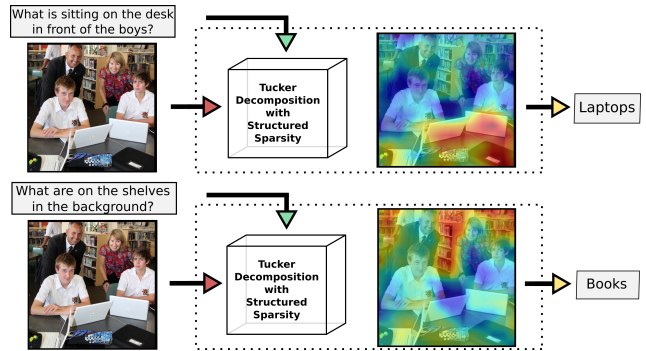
What is sitting on the desk in front of the boys?

Tucker Decomposition with Structured Sparsity

Laptops

What are on the shelves in the background?

Tucker Decomposition with Structured Sparsity

Books